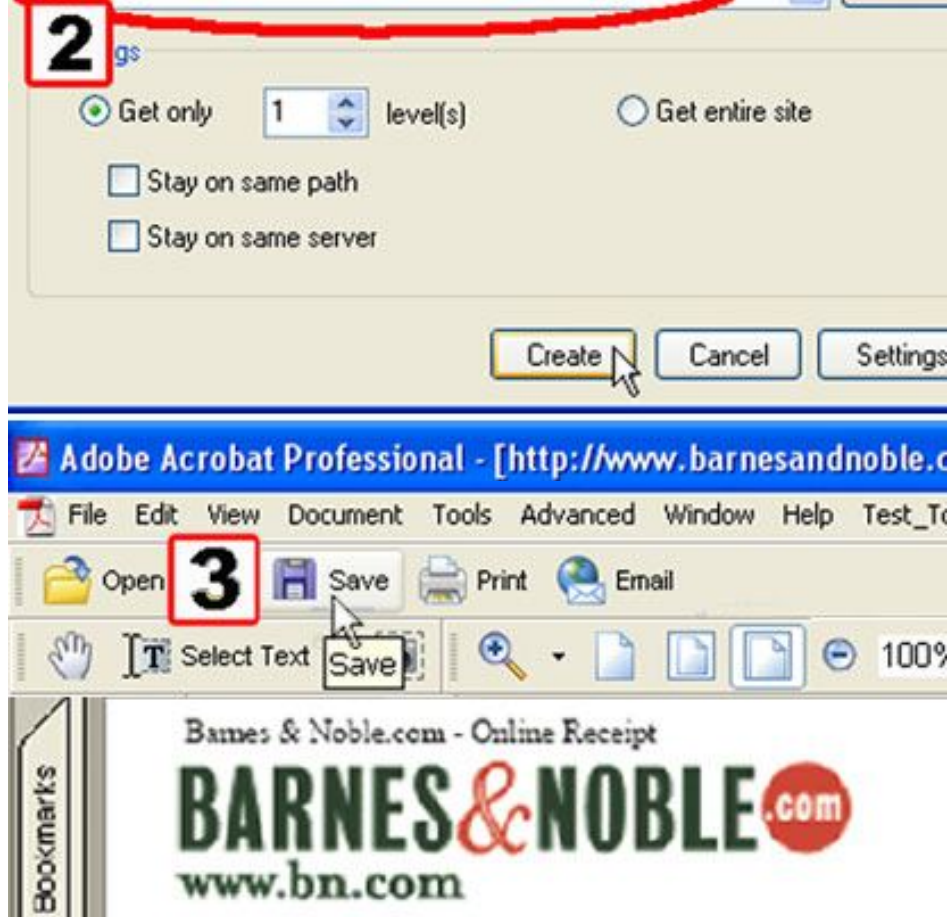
2
gs

Get only 1 level(s)

Get entire site

Stay on same path

Stay on same server

Create Cancel Settings

Adobe Acrobat Professional - [http://www.barnesandnoble.c

File Edit View Document Tools Advanced Window Help Test_To

Open 3 Save Print Email

Select Text Save 100%

Bookmarks

Barnes & Noble.com - Online Receipt

BARNES&NOBLE.com

www.bn.com